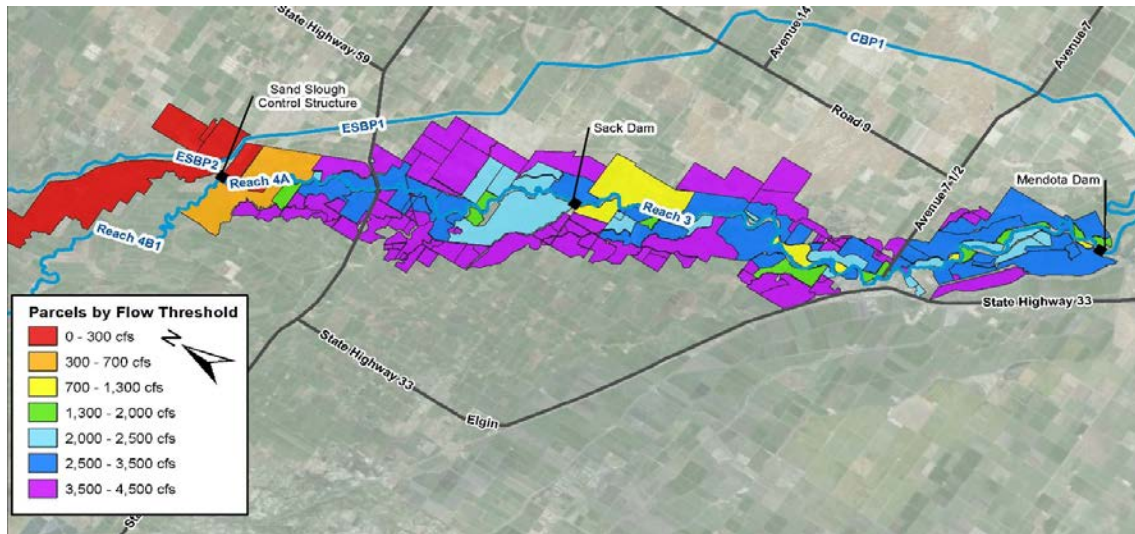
State Highway 59

Sand Slough Control Structure

ESBP2

ESBP1

Reach 4A

Reach 4B1

Sack Dam

Reach 3

CBP1

Avenue 14

Avenue 7

Road 9

Avenue 7 1/2

Mendota Dam

State Highway 33

State Highway 33

Elgin

St

Parcels by Flow Threshold

N

0 - 300 cfs

300 - 700 cfs

700 - 1,300 cfs

1,300 - 2,000 cfs

2,000 - 2,500 cfs

2,500 - 3,500 cfs

3,500 - 4,500 cfs